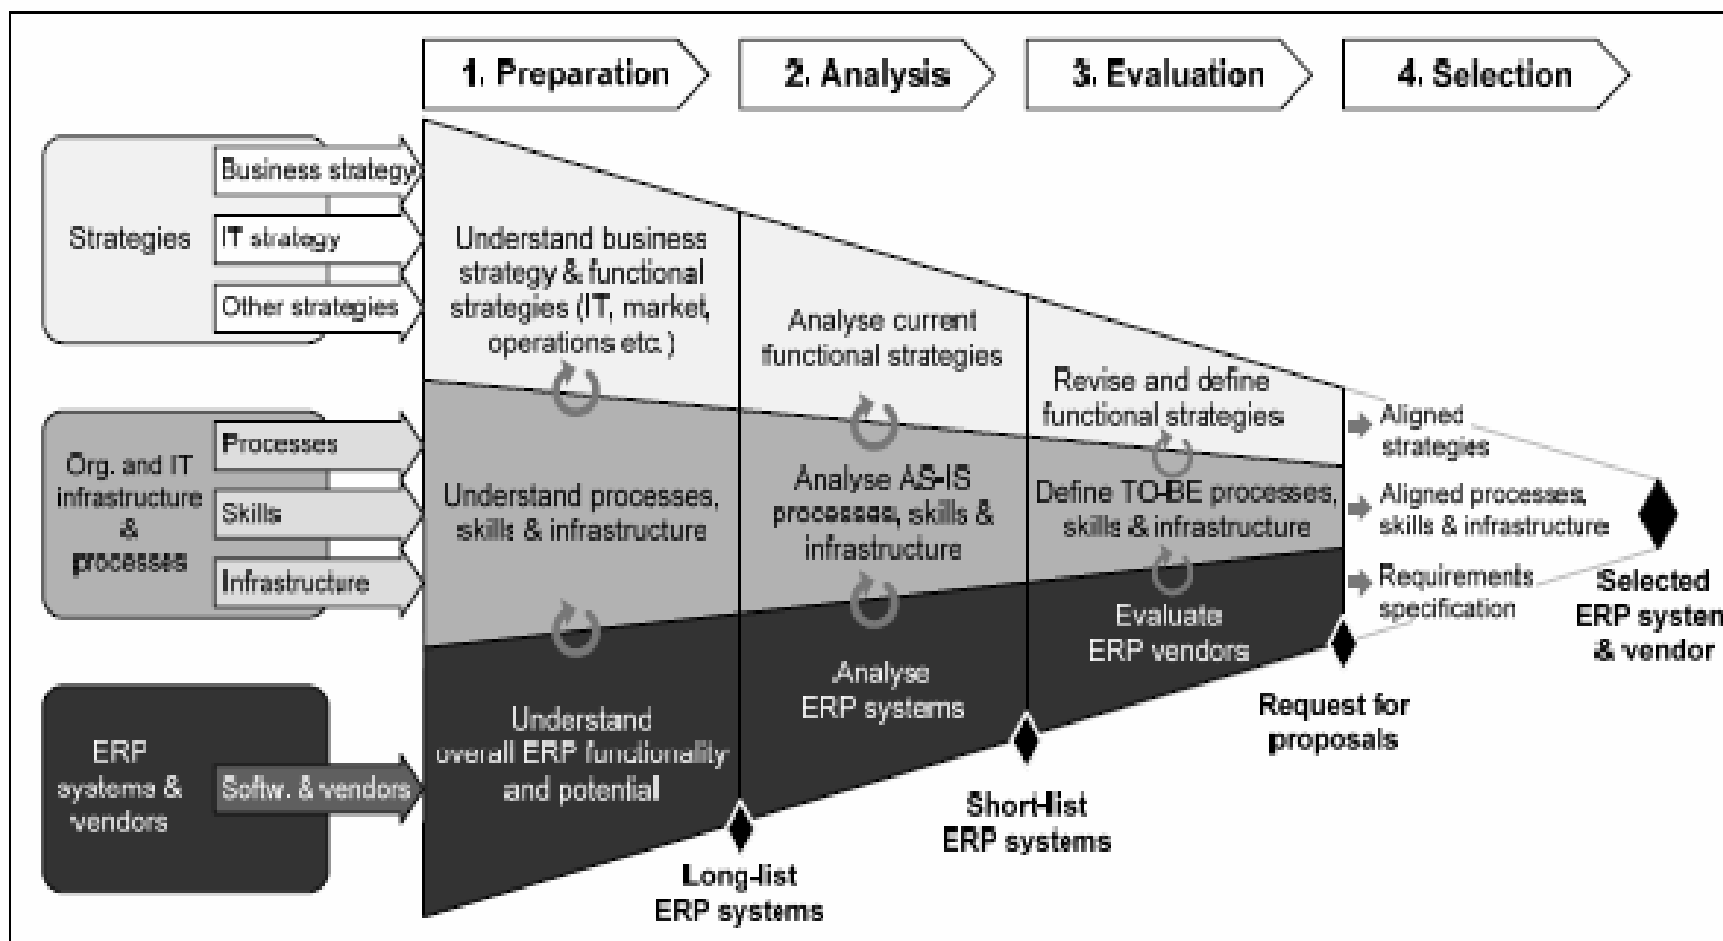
1. Preparation
2. Analysis
3. Evaluation
4. Selection

Strategies
Business strategy
IT strategy
Other strategies

Org. and IT infrastructure & processes
Processes
Skills
Infrastructure

ERP systems & vendors
Softw. & vendors

Understand business strategy & functional strategies (IT, market, operations etc.)

Understand processes, skills & infrastructure

Understand overall ERP functionality and potential

Analyse current functional strategies

Analyse AS-IS processes, skills & infrastructure

Analyse ERP systems

Revise and define functional strategies

Define TO-BE processes, skills & infrastructure

Evaluate ERP vendors

Aligned strategies
Aligned processes, skills & infrastructure
Requirements specification

Selected ERP system & vendor

Long-list ERP systems

Short-list ERP systems

Request for proposals